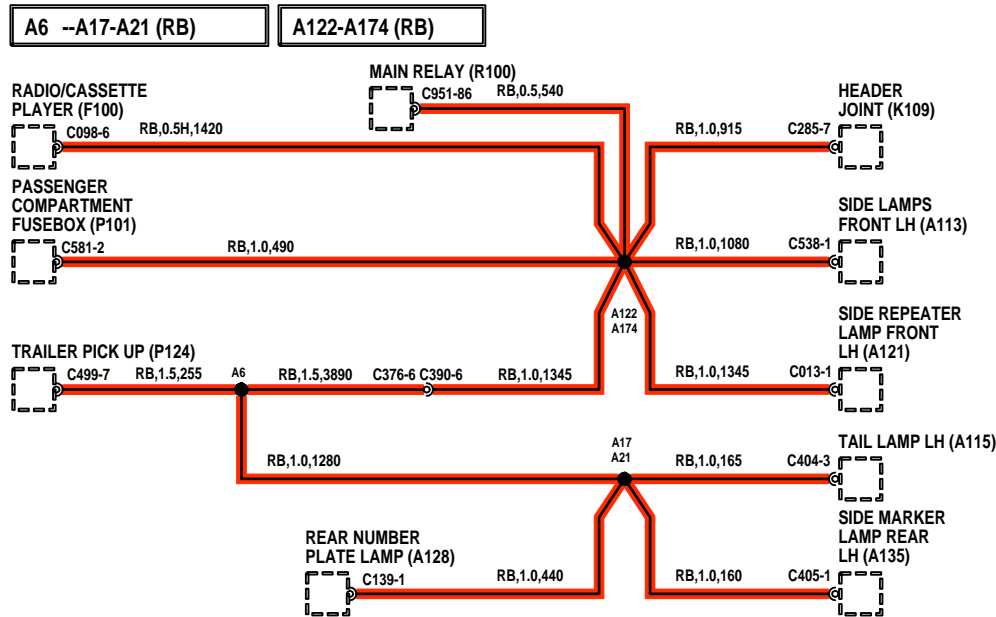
A6 --A17-A21 (RB)

A122-A174 (RB)

RADIO/CASSETTE PLAYER (F100)
C098-6
RB,0.5H,1420

MAIN RELAY (R100)
C951-86
RB,0.5,540

HEADER JOINT (K109)
RB,1.0,915
C285-7

PASSENGER COMPARTMENT FUSEBOX (P101)
C581-2
RB,1.0,490

SIDE LAMPS FRONT LH (A113)
RB,1.0,1080
C538-1

A122
A174

SIDE REPEATER LAMP FRONT LH (A121)

TRAILER PICK UP (P124)
C499-7
RB,1.5,255
A6
RB,1.5,3890
C376-6
C390-6
RB,1.0,1345
RB,1.0,1345
C013-1

A17
A21

TAIL LAMP LH (A115)
RB,1.0,1280
RB,1.0,165
C404-3

REAR NUMBER PLATE LAMP (A128)
C139-1
RB,1.0,440

SIDE MARKER LAMP REAR LH (A135)
RB,1.0,160
C405-1